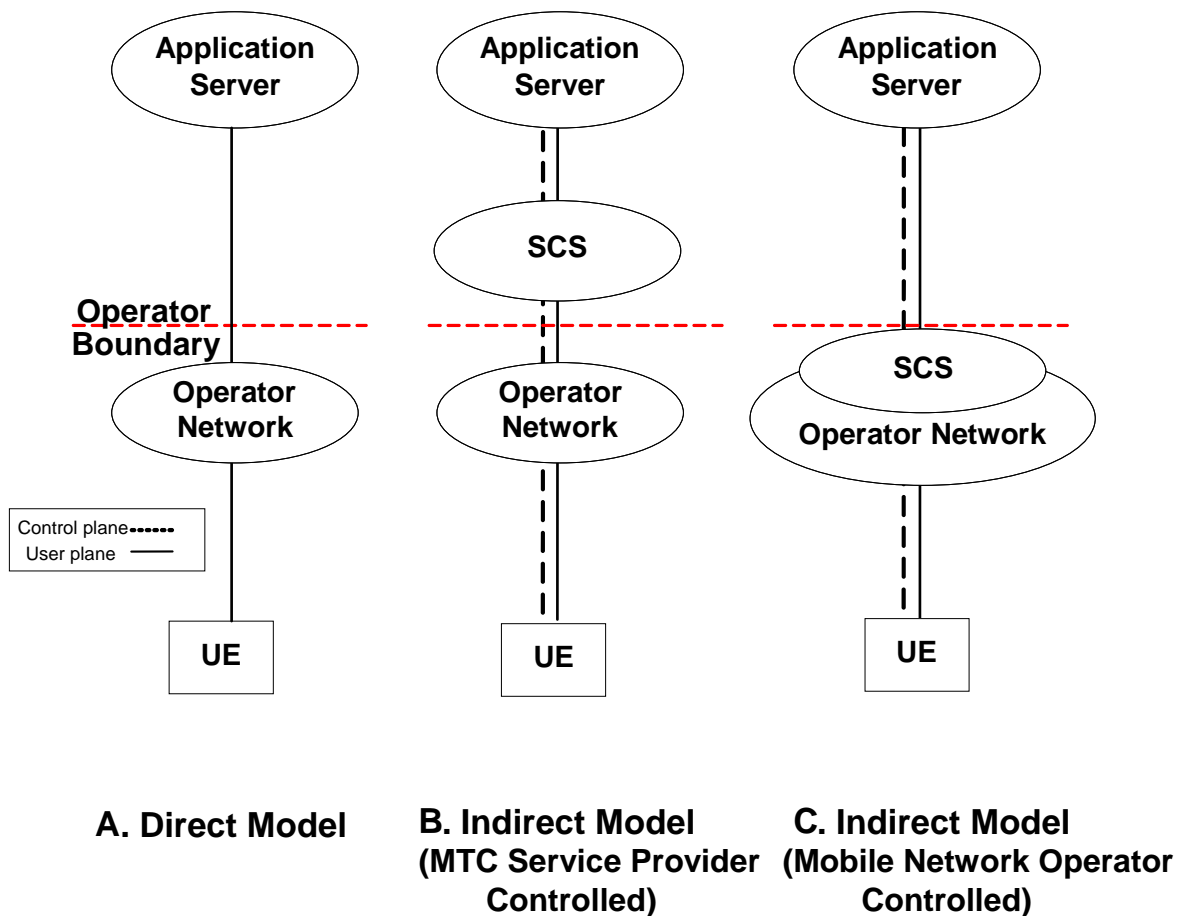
Application Server

Operator Boundary

Operator Network

Control plane
User plane

UE

Application Server

SCS

Operator Network

UE

Application Server

SCS

Operator Network

UE

A. Direct Model

B. Indirect Model (MTC Service Provider Controlled)

C. Indirect Model (Mobile Network Operator Controlled)